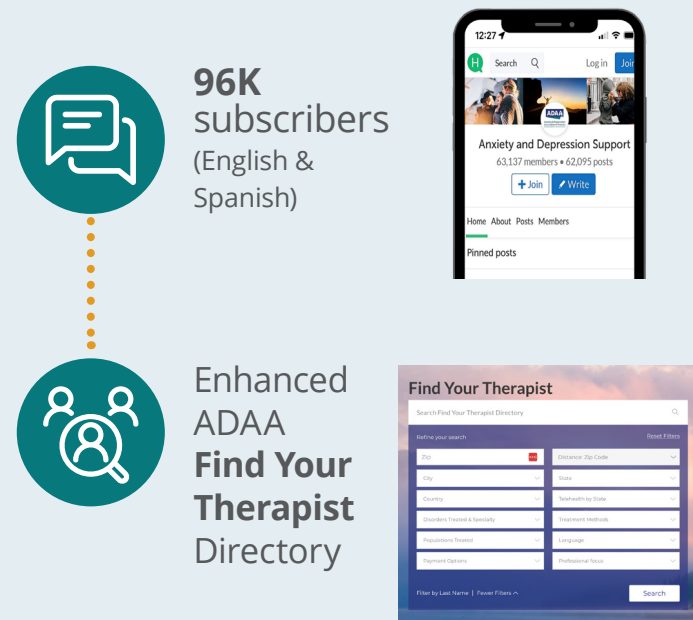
96K subscribers (English & Spanish)

12:27

Search

Log in

Join

ADAA

Anxiety and Depression Support

63,137 members • 62,095 posts

Join

Write

Home About Posts Members

Pinned posts

Enhanced ADAA **Find Your Therapist** Directory

Find Your Therapist

Search Find Your Therapist Directory

Refine your search

Reset Filters

Zip

Distance: Zip Code

City

State

Country

Telehealth by State

Disorders Treated & Specialty

Treatment Methods

Populations Treated

Language

Payment Options

Professional focus

Filter by Last Name | Fewer Filters

Search